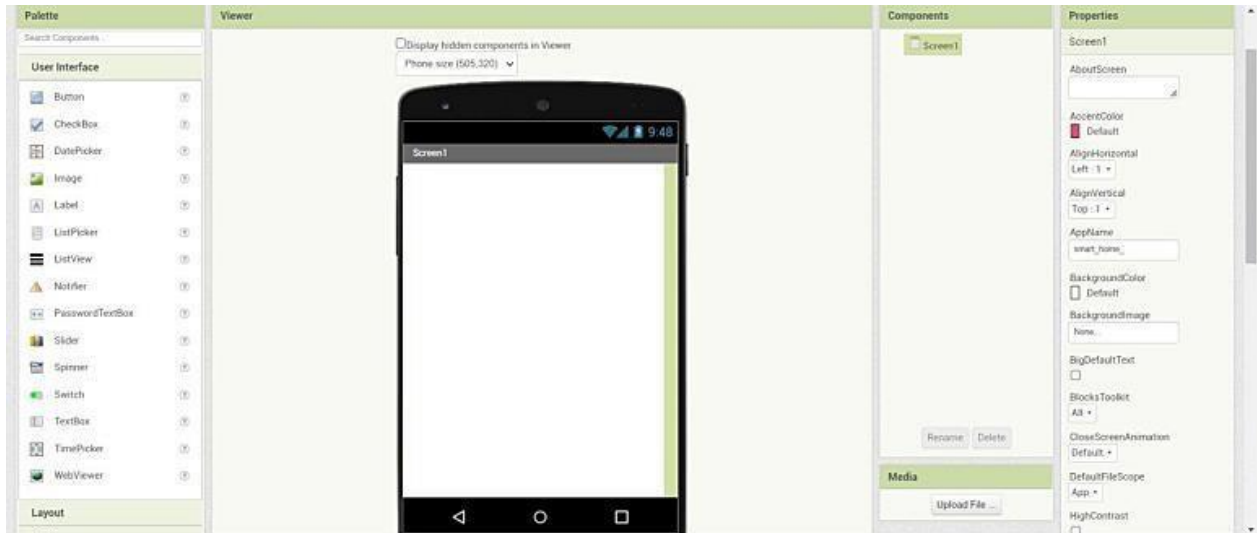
Palette

Search Components...

User Interface

Button ⓘ

CheckBox ⓘ

DatePicker ⓘ

Image ⓘ

Label ⓘ

ListPicker ⓘ

ListView ⓘ

Notifier ⓘ

PasswordTextBox ⓘ

Slider ⓘ

Spinner ⓘ

Switch ⓘ

TextBox ⓘ

TimePicker ⓘ

WebViewer ⓘ

Layout

Viewer

Display hidden components in Viewer

Phone size (505,320)

9:48

Screen1

Components

Screen1

Rename Delete

Media

Upload File ...

Properties

Screen1

AboutScreen

AccentColor
Default

AlignHorizontal
Left : 1

AlignVertical
Top : 1

AppName
smart_home_

BackgroundColor
Default

BackgroundImage
None...

BigDefaultText

BlocksToolkit
All

CloseScreenAnimation
Default

DefaultFileScope
App

HighContrast